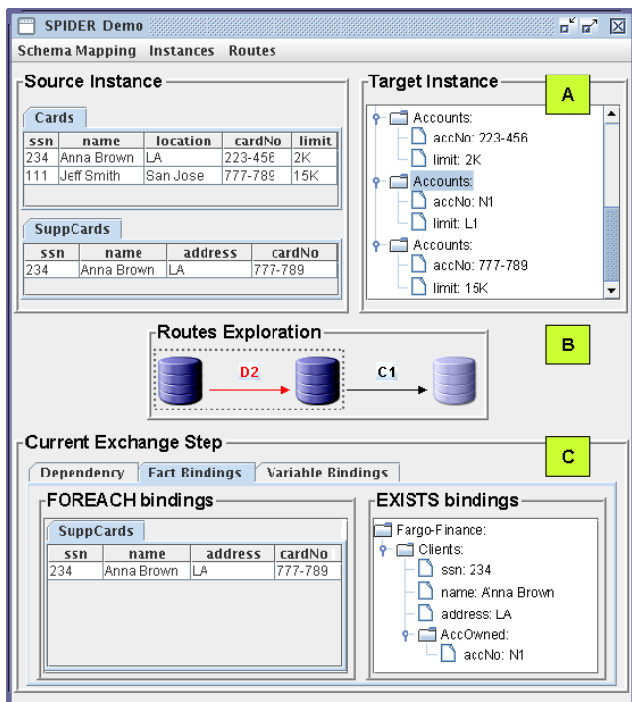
SPIDER Demo

Schema Mapping Instances Routes

Source Instance

Cards

| ssn | name | location | cardNo | limit |
|---|---|---|---|---|
| 234 | Anna Brown | LA | 223-456 | 2K |
| 111 | Jeff Smith | San Jose | 777-789 | 15K |

SuppCards

| ssn | name | address | cardNo |
|---|---|---|---|
| 234 | Anna Brown | LA | 777-789 |

Target Instance

A

Accounts:
accNo: 223-456
limit: 2K
Accounts:
accNo: N1
limit: L1
Accounts:
accNo: 777-789
limit: 15K

Routes Exploration

B

D2

C1

Current Exchange Step

C

Dependency Fact Bindings Variable Bindings

FOREACH bindings

SuppCards

| ssn | name | address | cardNo |
|---|---|---|---|
| 234 | Anna Brown | LA | 777-789 |

EXISTS bindings

Fargo-Finance:
Clients:
ssn: 234
name: Anna Brown
address: LA
AccOwned:
accNo: N1